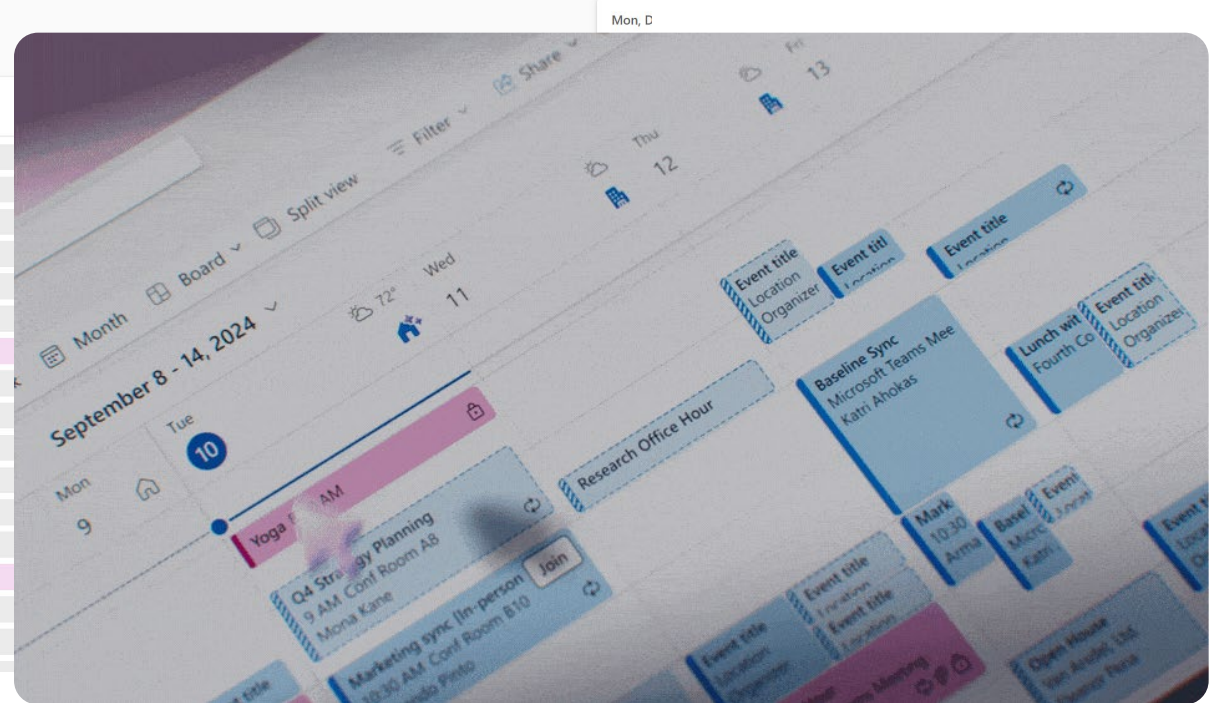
Mon, D

Month Board Split view Filter Share

September 8 - 14, 2024

Mon 9

Tue 10

72° Wed 11

Thu 12

Fri 13

Yoga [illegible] AM

Q4 Strategy Planning
9 AM Conf Room A8
Mona Kane

Marketing sync (In-person
10:30 AM Conf Room B10
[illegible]ndo Pinto

Join

Research Office Hour

Event title
Location
Organizer

Event titl
Location

Event title
Location

Baseline Sync
Microsoft Teams Mee
Katri Ahokas

Lunch wit
Fourth Co

Event titl
Location
Organizer

Mark
10:30
Arma

Basel
Micro
Katri

Event
Locat

Event title
Location

Event title
Location

Event title
Location
Organizer

Open House
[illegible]

Event
Loca

Event title

Meeting